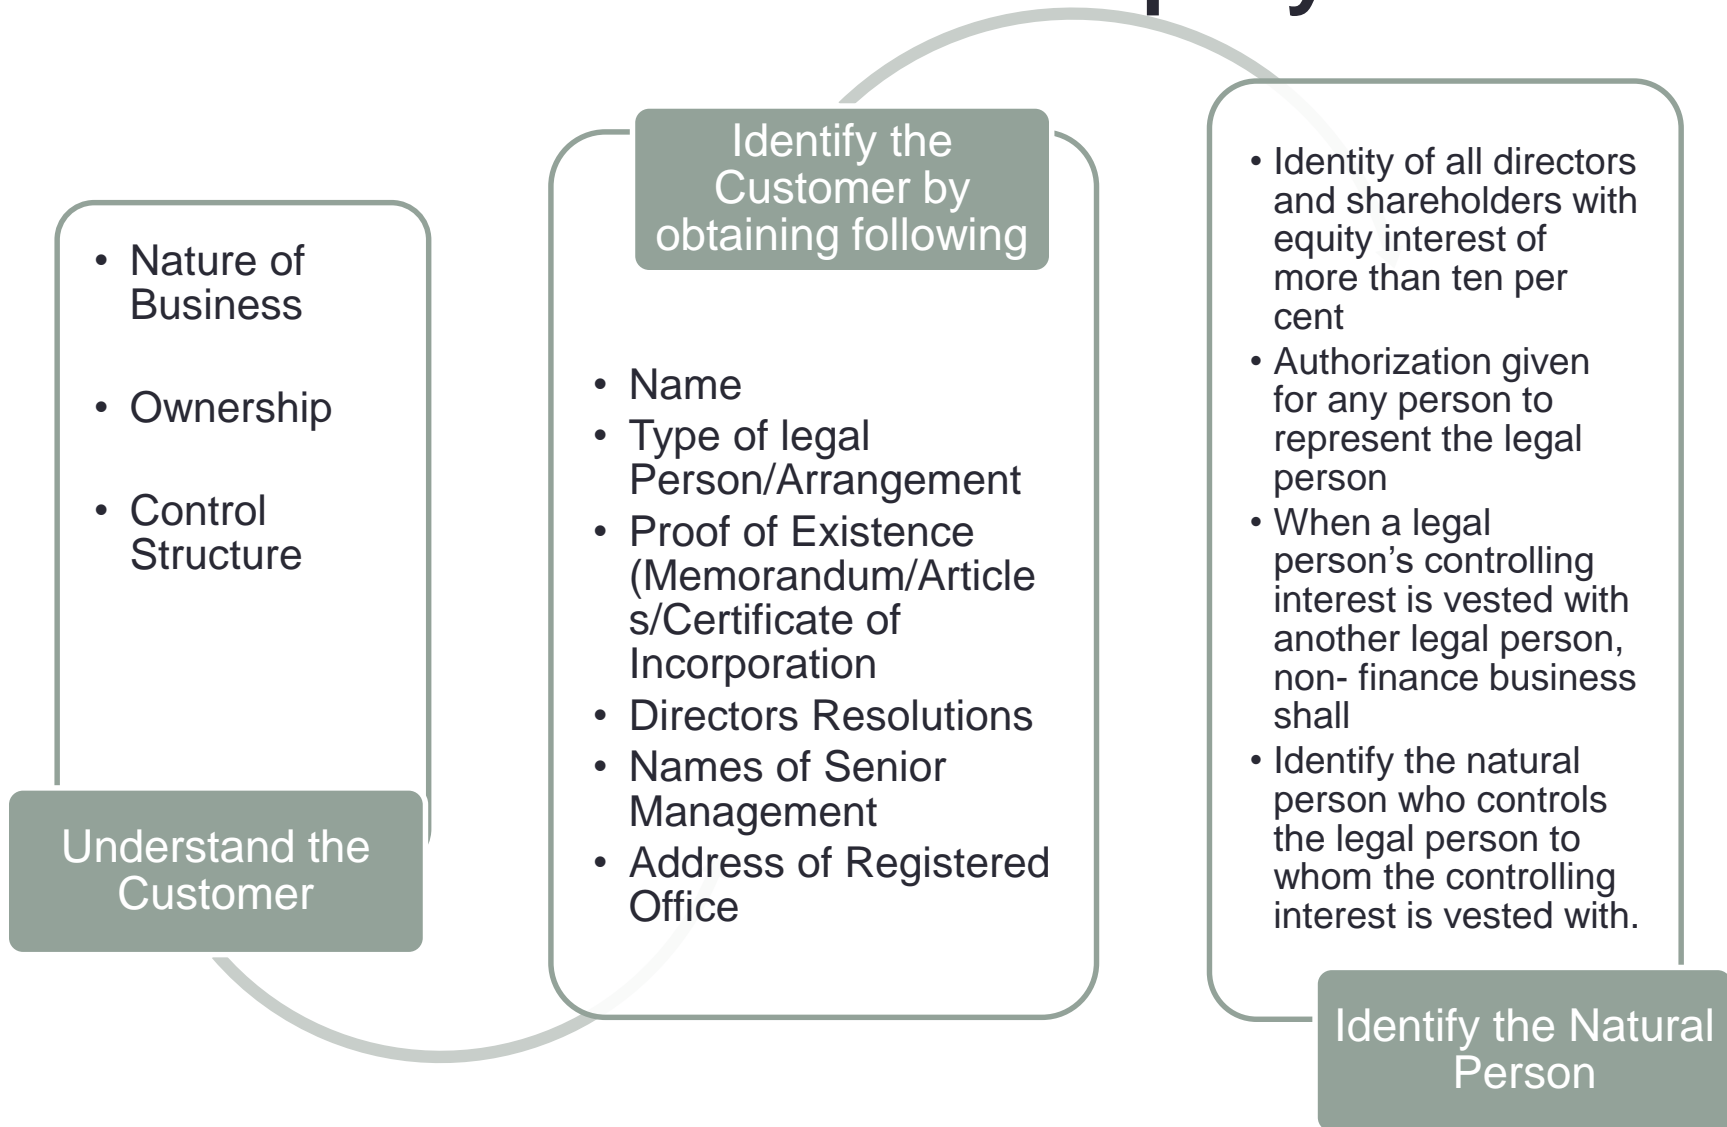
• Nature of Business
• Ownership
• Control Structure

Understand the Customer

Identify the Customer by obtaining following

• Name
• Type of legal Person/Arrangement
• Proof of Existence (Memorandum/Articles/Certificate of Incorporation
• Directors Resolutions
• Names of Senior Management
• Address of Registered Office

• Identity of all directors and shareholders with equity interest of more than ten per cent
• Authorization given for any person to represent the legal person
• When a legal person's controlling interest is vested with another legal person, non- finance business shall
• Identify the natural person who controls the legal person to whom the controlling interest is vested with.

Identify the Natural Person